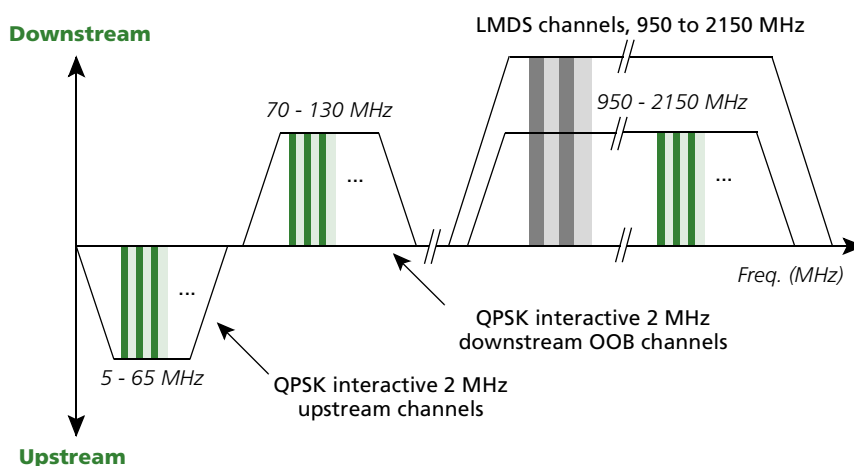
Downstream

LMDS channels, 950 to 2150 MHz

70 - 130 MHz

950 - 2150 MHz

...

...

...

Freq. (MHz)

QPSK interactive 2 MHz downstream OOB channels

5 - 65 MHz

QPSK interactive 2 MHz upstream channels

Upstream